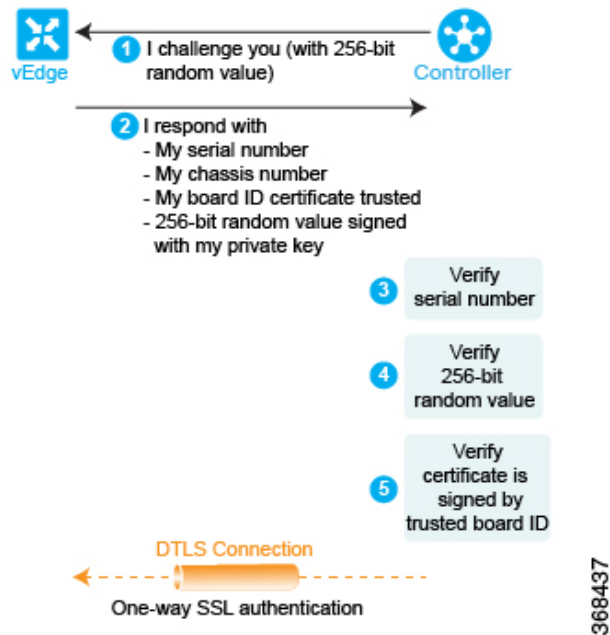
vEdge

Controller

1 I challenge you (with 256-bit random value)

2 I respond with
- My serial number
- My chassis number
- My board ID certificate trusted
- 256-bit random value signed with my private key

3 Verify serial number

4 Verify 256-bit random value

5 Verify certificate is signed by trusted board ID

DTLS Connection

One-way SSL authentication

368437